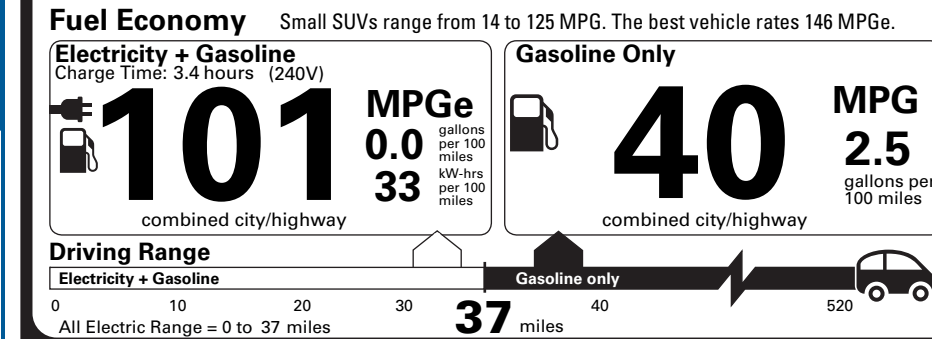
Fuel Economy Small SUVs range from 14 to 125 MPG. The best vehicle rates 146 MPGe.

Electricity + Gasoline
Charge Time: 3.4 hours (240V)

101 MPGe
0.0 gallons per 100 miles
33 kW-hrs per 100 miles
combined city/highway

Gasoline Only

40 MPG
2.5 gallons per 100 miles
combined city/highway

Driving Range
Electricity + Gasoline
Gasoline only
0 10 20 30 37 miles 40 520
All Electric Range = 0 to 37 miles